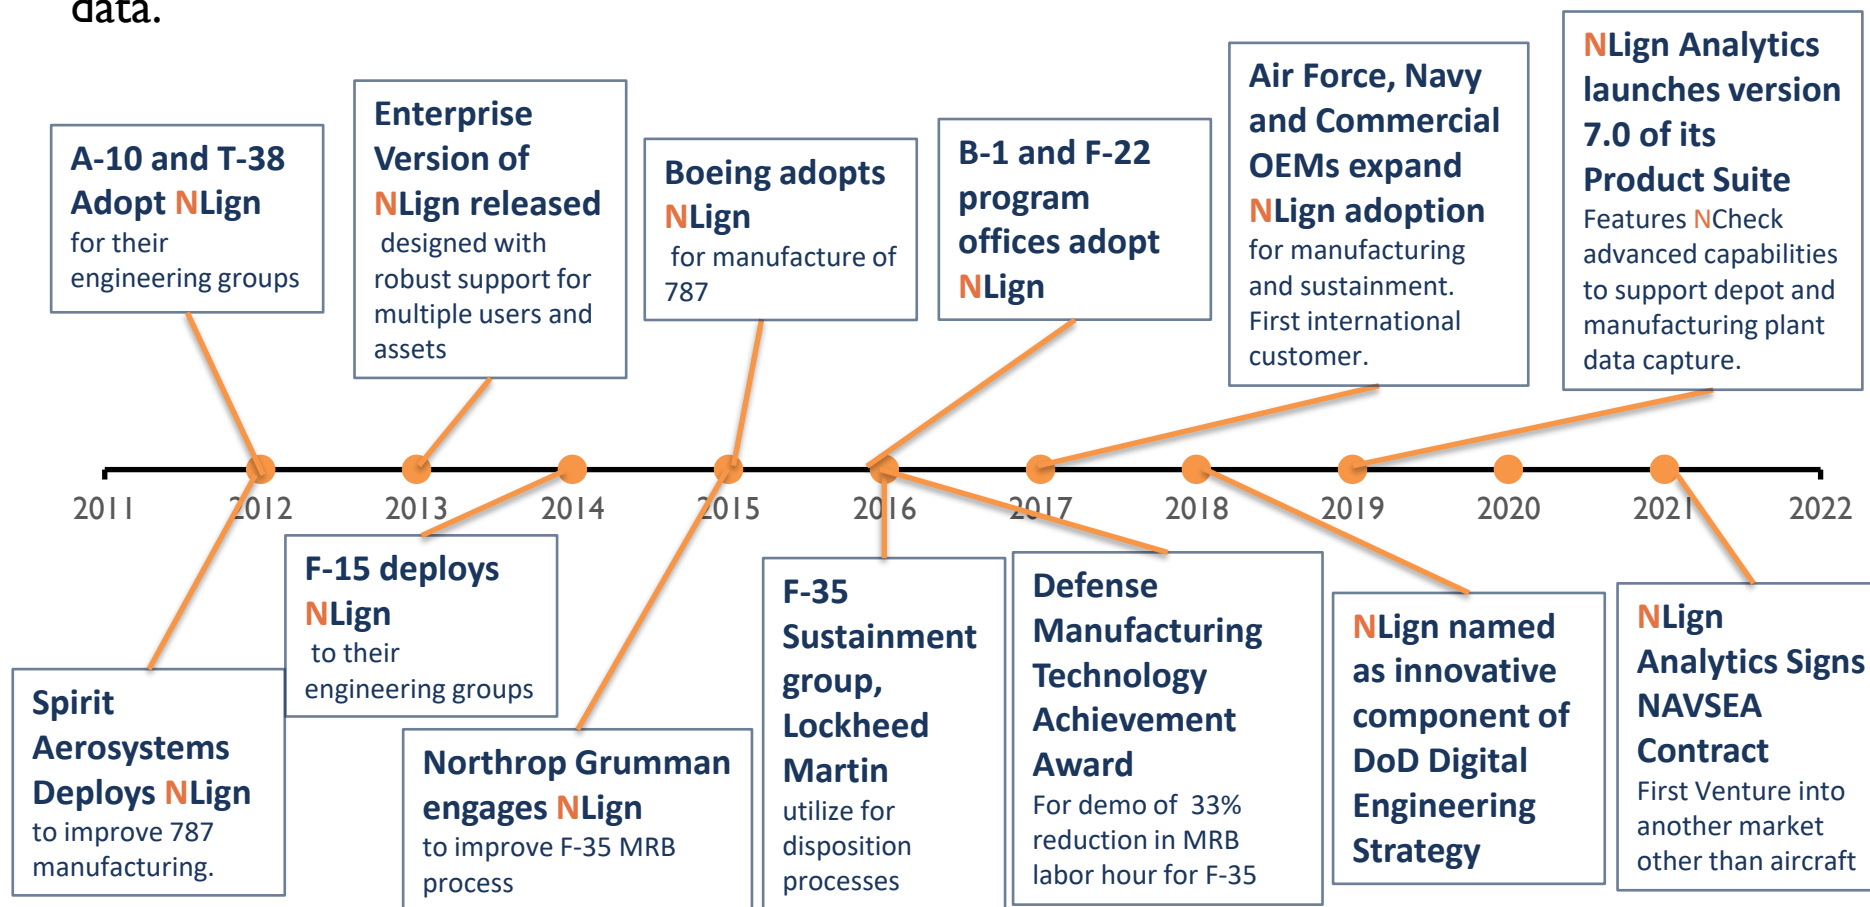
data.

A-10 and T-38 Adopt NLign
for their engineering groups

Enterprise Version of NLign released
designed with robust support for multiple users and assets

Boeing adopts NLign
for manufacture of 787

B-1 and F-22 program offices adopt NLign

Air Force, Navy and Commercial OEMs expand NLign adoption
for manufacturing and sustainment. First international customer.

NLign Analytics launches version 7.0 of its Product Suite
Features NCheck advanced capabilities to support depot and manufacturing plant data capture.

2011 2012 2013 2014 2015 2016 2017 2018 2019 2020 2021 2022

Spirit Aerosystems Deploys NLign
to improve 787 manufacturing.

F-15 deploys NLign
to their engineering groups

Northrop Grumman engages NLign
to improve F-35 MRB process

F-35 Sustainment group, Lockheed Martin
utilize for disposition processes

Defense Manufacturing Technology Achievement Award
For demo of 33% reduction in MRB labor hour for F-35

NLign named as innovative component of DoD Digital Engineering Strategy

NLign Analytics Signs NAVSEA Contract
First Venture into another market other than aircraft